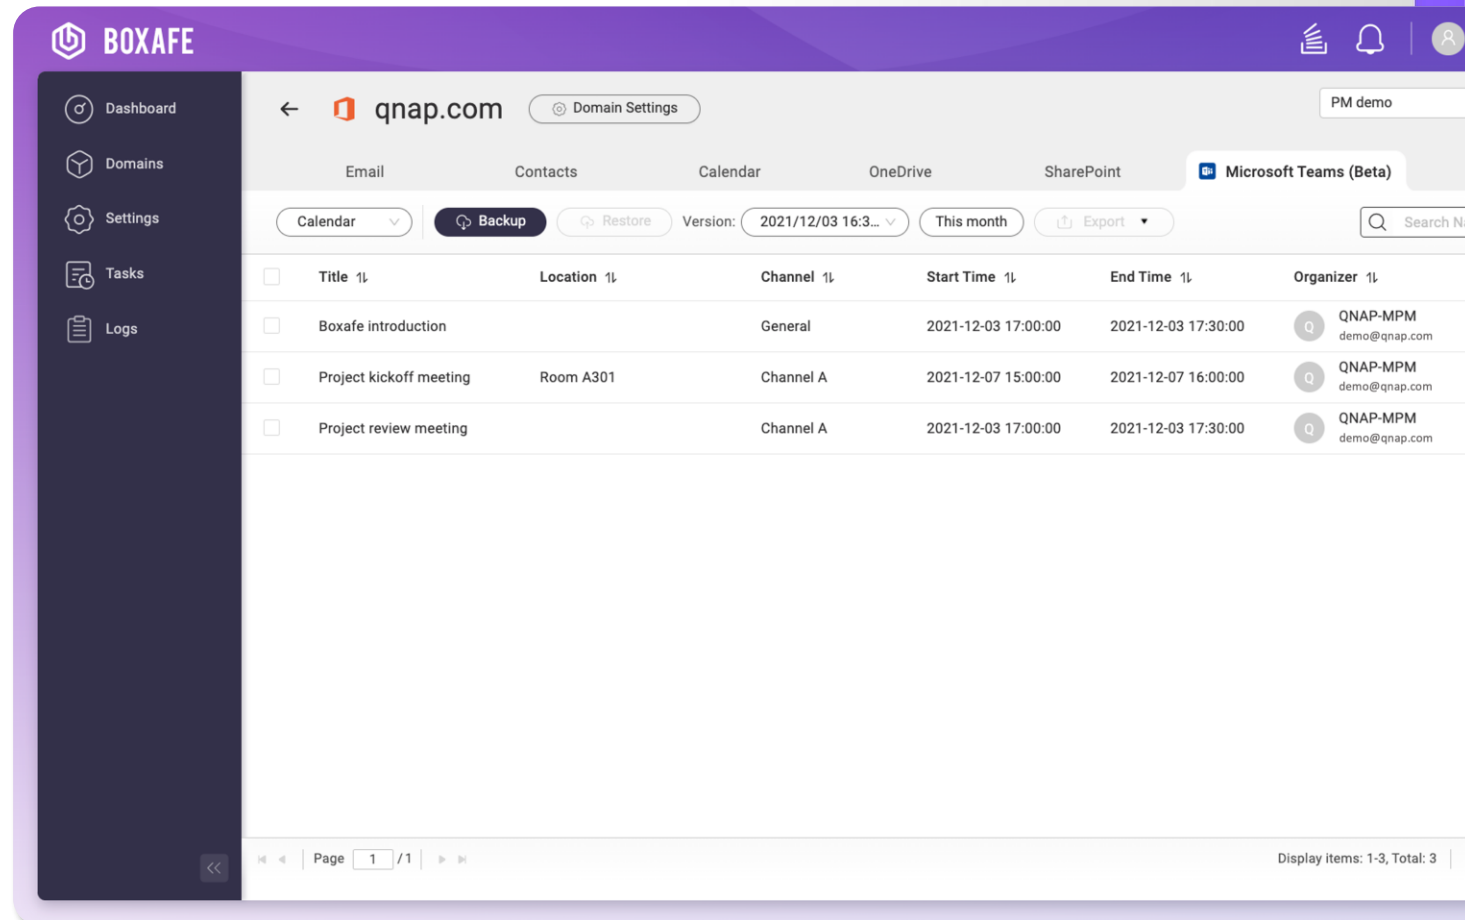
BOXAFE

Dashboard
Domains
Settings
Tasks
Logs

qnap.com
Domain Settings
PM demo

Email Contacts Calendar OneDrive SharePoint Microsoft Teams (Beta)

Calendar
Backup
Restore
Version: 2021/12/03 16:3...
This month
Export
Search N

| | Title | Location | Channel | Start Time | End Time | Organizer |
|---|---|---|---|---|---|---|
| | Boxafe introduction | | General | 2021-12-03 17:00:00 | 2021-12-03 17:30:00 | Q QNAP-MPM demo@qnap.com |
| | Project kickoff meeting | Room A301 | Channel A | 2021-12-07 15:00:00 | 2021-12-07 16:00:00 | Q QNAP-MPM demo@qnap.com |
| | Project review meeting | | Channel A | 2021-12-03 17:00:00 | 2021-12-03 17:30:00 | Q QNAP-MPM demo@qnap.com |

Page 1 /1
Display items: 1-3, Total: 3